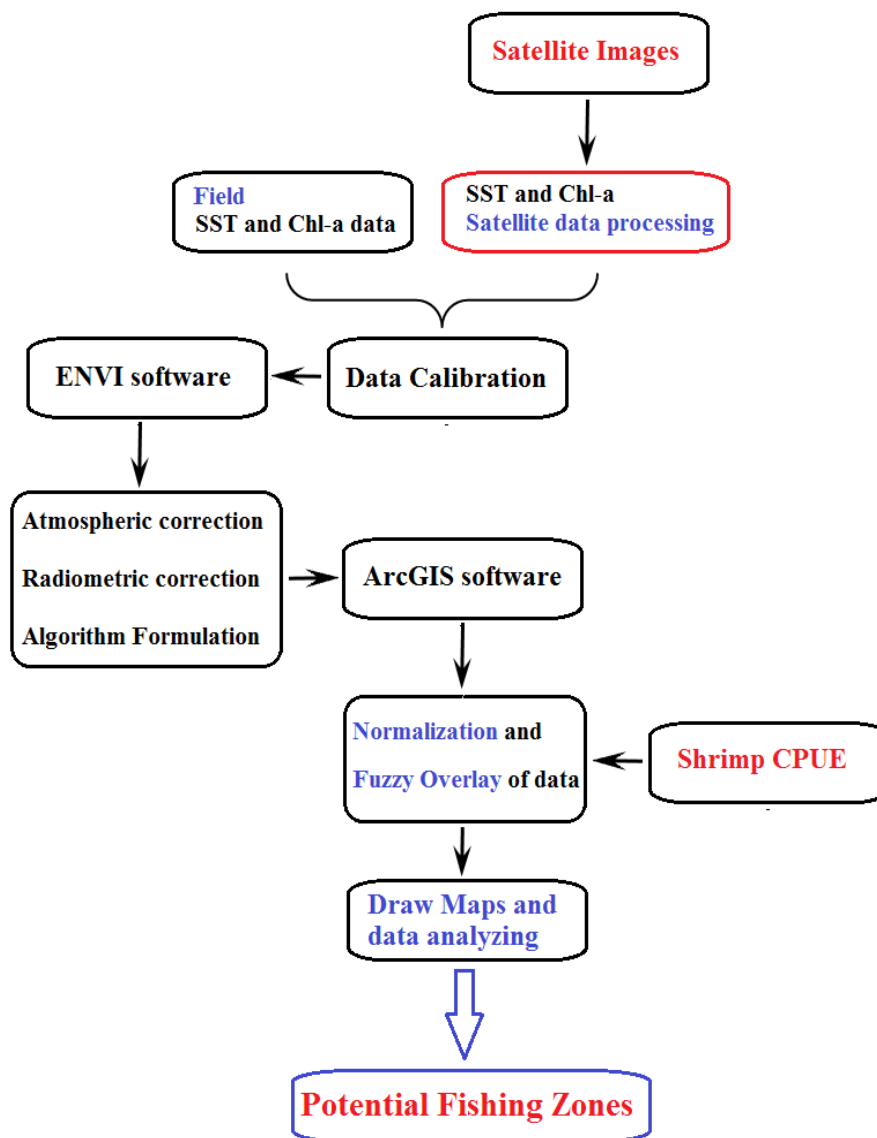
Satellite Images

Field
SST and Chl-a data

SST and Chl-a
Satellite data processing

ENVI software

Data Calibration

Atmospheric correction
Radiometric correction
Algorithm Formulation

ArcGIS software

Normalization and
Fuzzy Overlay of data

Shrimp CPUE

Draw Maps and
data analyzing

Potential Fishing Zones